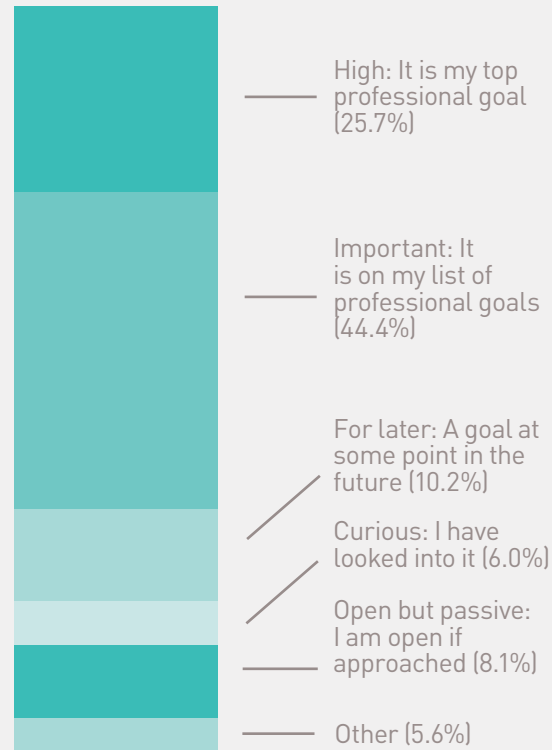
High: It is my top professional goal (25.7%)

Important: It is on my list of professional goals (44.4%)

For later: A goal at some point in the future (10.2%)

Curious: I have looked into it (6.0%)

Open but passive: I am open if approached (8.1%)

Other (5.6%)